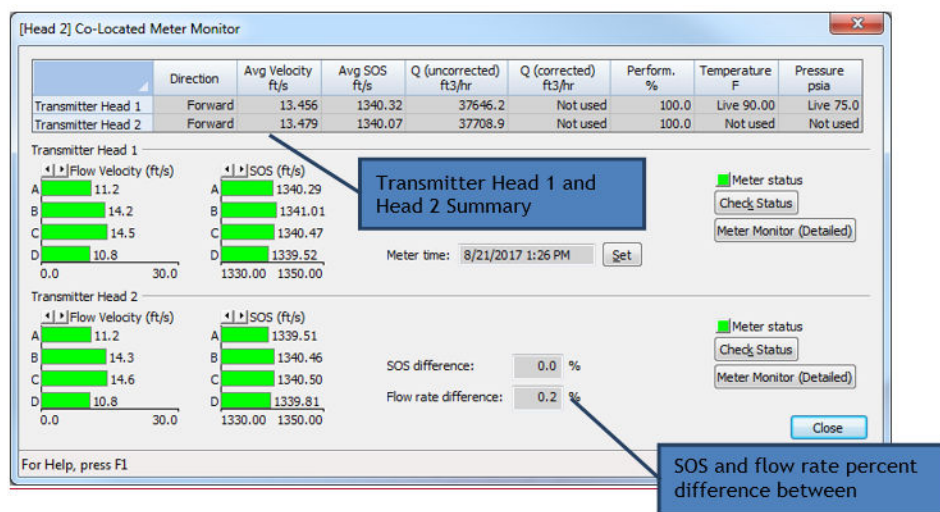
[Head 2] Co-Located Meter Monitor

| | Direction | Avg Velocity ft/s | Avg SOS ft/s | Q (uncorrected) ft3/hr | Q (corrected) ft3/hr | Perform. % | Temperature F | Pressure psia |
|---|---|---|---|---|---|---|---|---|
| Transmitter Head 1 | Forward | 13.456 | 1340.32 | 37646.2 | Not used | 100.0 | Live 90.00 | Live 75.0 |
| Transmitter Head 2 | Forward | 13.479 | 1340.07 | 37708.9 | Not used | 100.0 | Not used | Not used |

Transmitter Head 1

Flow Velocity (ft/s)
A 11.2
B 14.2
C 14.5
D 10.8
0.0 30.0

SOS (ft/s)
A 1340.29
B 1341.01
C 1340.47
D 1339.52
1330.00 1350.00

Transmitter Head 1 and Head 2 Summary

Meter status
Check Status
Meter Monitor (Detailed)

Meter time: 8/21/2017 1:26 PM Set

Transmitter Head 2

Flow Velocity (ft/s)
A 11.2
B 14.3
C 14.6
D 10.8
0.0 30.0

SOS (ft/s)
A 1339.51
B 1340.46
C 1340.50
D 1339.81
1330.00 1350.00

Meter status
Check Status
Meter Monitor (Detailed)

SOS difference: 0.0 %
Flow rate difference: 0.2 %

Close

For Help, press F1

SOS and flow rate percent difference between